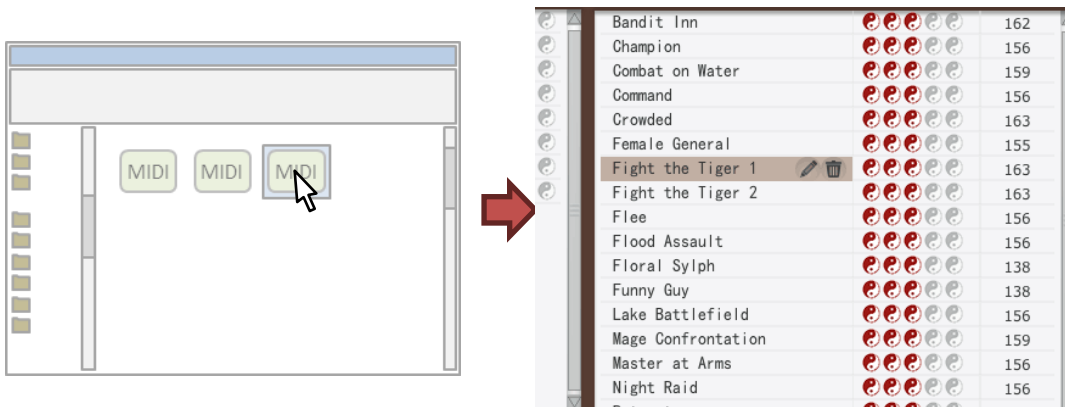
MIDI MIDI MIDI

| | |
|---|---|
| Bandit Inn | 162 |
| Champion | 156 |
| Combat on Water | 159 |
| Command | 156 |
| Crowded | 163 |
| Female General | 155 |
| Fight the Tiger 1 | 163 |
| Fight the Tiger 2 | 163 |
| Flee | 156 |
| Flood Assault | 156 |
| Floral Sylph | 138 |
| Funny Guy | 138 |
| Lake Battlefield | 156 |
| Mage Confrontation | 159 |
| Master at Arms | 156 |
| Night Raid | 156 |